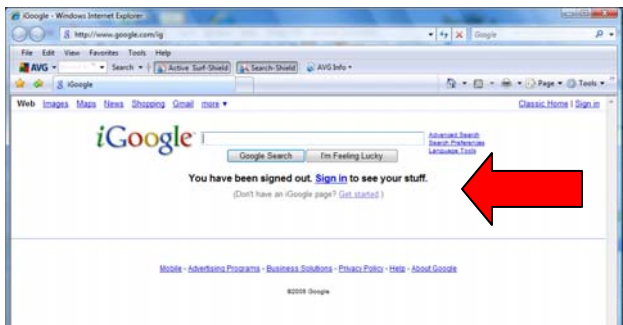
iGoogle - Windows Internet Explorer

http://www.google.com/ig

Google

File Edit View Favorites Tools Help

AVG ▾ Search ▾ Active Surf-Shield Search-Shield AVG Info ▾

iGoogle

Page ▾ Tools ▾

Web Images Maps News Shopping Gmail more ▾

Classic Home | Sign in

iGoogle

Advanced Search
Search Preferences
Language Tools

Google Search I'm Feeling Lucky

You have been signed out. Sign in to see your stuff.

(Don't have an iGoogle page? Get started.)

Mobile - Advertising Programs - Business Solutions - Privacy Policy - Help - About Google

©2008 Google